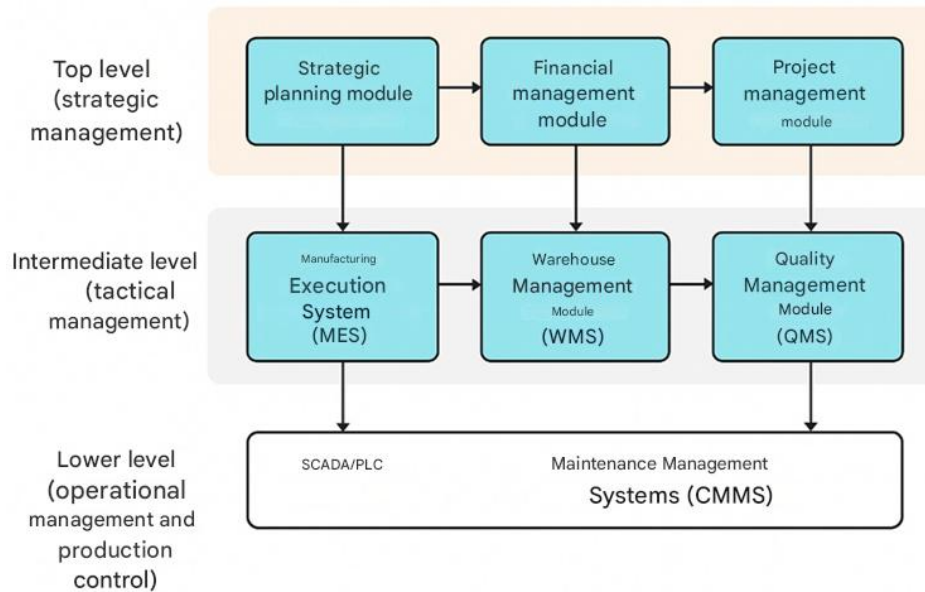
Top level (strategic management)

Strategic planning module

Financial management module

Project management module

Intermediate level (tactical management)

Manufacturing Execution System (MES)

Warehouse Management Module (WMS)

Quality Management Module (QMS)

Lower level (operational management and production control)

SCADA/PLC

Maintenance Management Systems (CMMS)